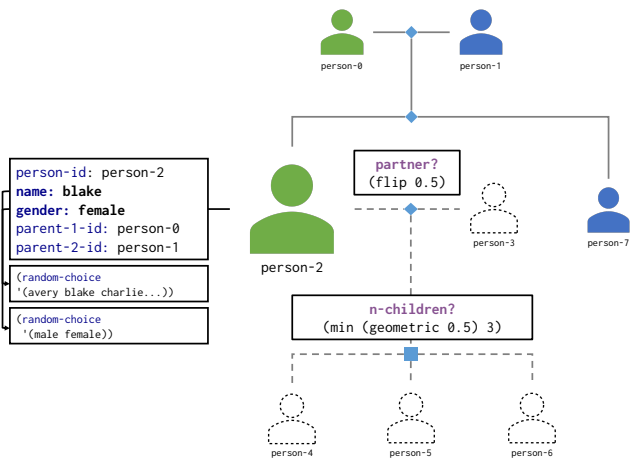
person-0

person-1

person-id: person-2
name: blake
gender: female
parent-1-id: person-0
parent-2-id: person-1

(random-choice '(avery blake charlie...))

(random-choice '(male female))

person-2

partner?
(flip 0.5)

person-3

person-7

n-children?
(min (geometric 0.5) 3)

person-4

person-5

person-6